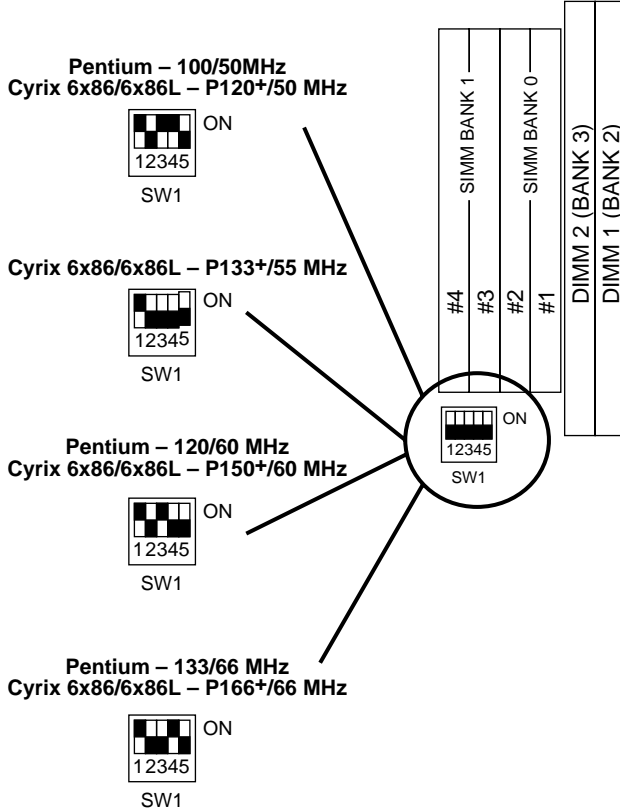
Pentium – 100/50MHz
Cyrix 6x86/6x86L – P120+/50 MHz

ON
12345
SW1

Cyrix 6x86/6x86L – P133+/55 MHz

ON
12345
SW1

Pentium – 120/60 MHz
Cyrix 6x86/6x86L – P150+/60 MHz

ON
12345
SW1

Pentium – 133/66 MHz
Cyrix 6x86/6x86L – P166+/66 MHz

ON
12345
SW1

SIMM BANK 1
SIMM BANK 0
#4
#3
#2
#1
DIMM 2 (BANK 3)
DIMM 1 (BANK 2)

ON
12345
SW1